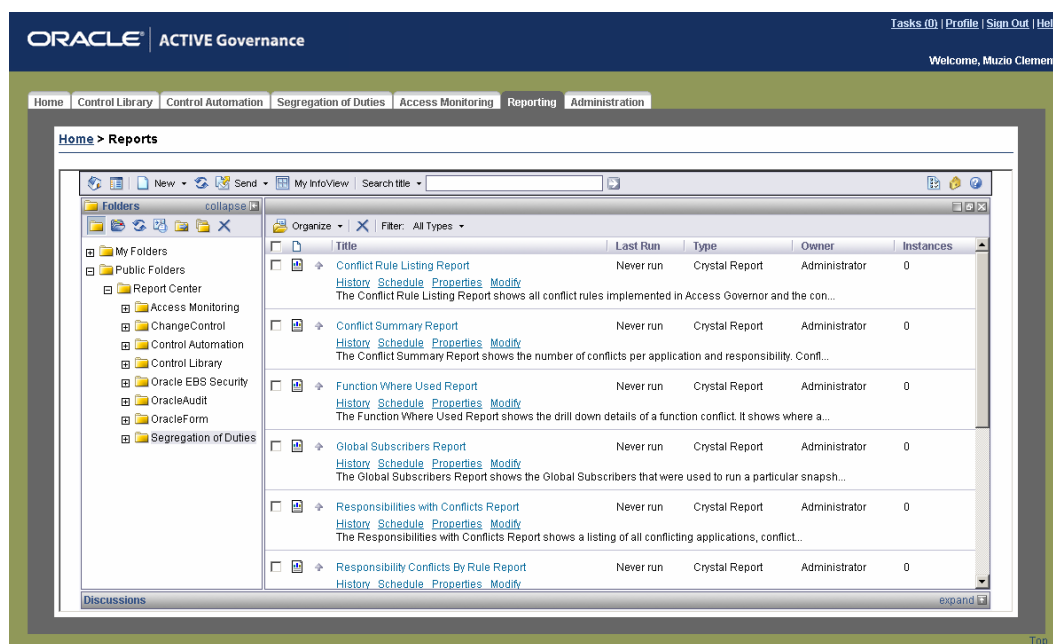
ORACLE® ACTIVE Governance

Tasks (0) | Profile | Sign Out | Hel

Welcome, Muzio Clemen

Home | Control Library | Control Automation | Segregation of Duties | Access Monitoring | Reporting | Administration

Home > Reports

New ▾ Send ▾ My InfoView Search title ▾

Folders collapse

My Folders
Public Folders
Report Center
Access Monitoring
ChangeControl
Control Automation
Control Library
Oracle EBS Security
OracleAudit
OracleForm
Segregation of Duties

Organize ▾ Filter: All Types ▾

| Title | Last Run | Type | Owner | Instances |
|---|---|---|---|---|
| Conflict Rule Listing Report<br>History Schedule Properties Modify<br>The Conflict Rule Listing Report shows all conflict rules implemented in Access Governor and the con... | Never run | Crystal Report | Administrator | 0 |
| Conflict Summary Report<br>History Schedule Properties Modify<br>The Conflict Summary Report shows the number of conflicts per application and responsibility. Confl... | Never run | Crystal Report | Administrator | 0 |
| Function Where Used Report<br>History Schedule Properties Modify<br>The Function Where Used Report shows the drill down details of a function conflict. It shows where a... | Never run | Crystal Report | Administrator | 0 |
| Global Subscribers Report<br>History Schedule Properties Modify<br>The Global Subscribers Report shows the Global Subscribers that were used to run a particular snapsh... | Never run | Crystal Report | Administrator | 0 |
| Responsibilities with Conflicts Report<br>History Schedule Properties Modify<br>The Responsibilities with Conflicts Report shows a listing of all conflicting applications, conflict... | Never run | Crystal Report | Administrator | 0 |
| Responsibility Conflicts By Rule Report<br>History Schedule Properties Modify | Never run | Crystal Report | Administrator | 0 |

Discussions expand

Top